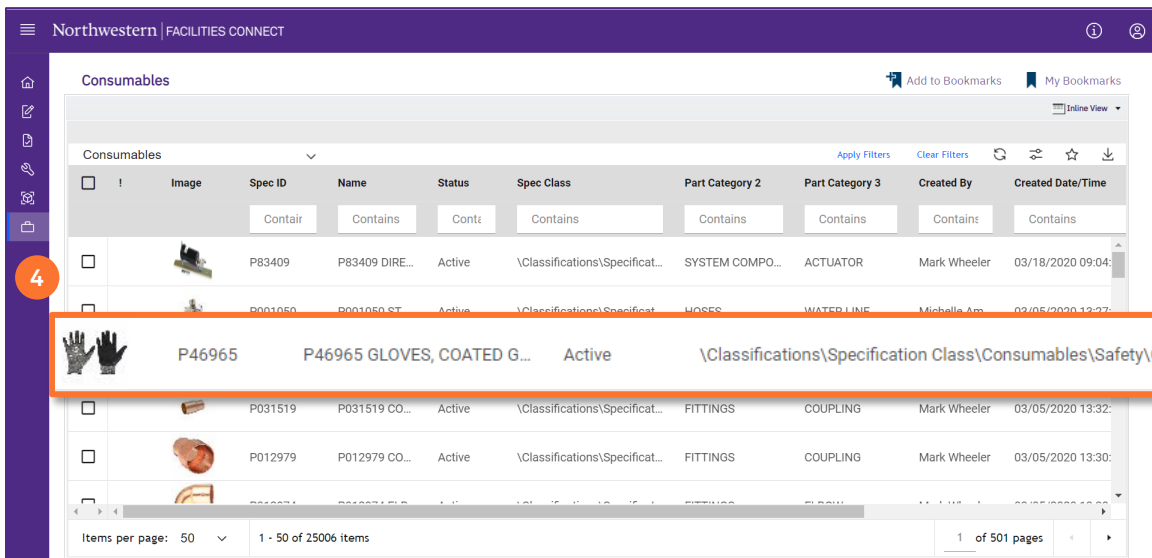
Northwestern | FACILITIES CONNECT

Consumables

Add to Bookmarks

My Bookmarks

Inline View

4

Consumables

Apply Filters

Clear Filters

| ! | Image | Spec ID | Name | Status | Spec Class | Part Category 2 | Part Category 3 | Created By | Created Date/Time |
|---|---|---|---|---|---|---|---|---|---|
| | | Contair | Contains | Conta | Contains | Contains | Contains | Contains | Contains |
| | | P83409 | P83409 DIRE... | Active | \Classifications\Specificat... | SYSTEM COMPO... | ACTUATOR | Mark Wheeler | 03/18/2020 09:04: |
| | | P001050 | P001050 ST... | Active | \Classifications\Specificat... | HOSES | WATER LINE | Michelle Am... | 03/05/2020 13:27: |
| | | P46965 | P46965 GLOVES, COATED G... | Active | \Classifications\Specification Class\Consumables\Safety\ | | | | |
| | | P031519 | P031519 CO... | Active | \Classifications\Specificat... | FITTINGS | COUPLING | Mark Wheeler | 03/05/2020 13:32: |
| | | P012979 | P012979 CO... | Active | \Classifications\Specificat... | FITTINGS | COUPLING | Mark Wheeler | 03/05/2020 13:30: |

Items per page: 50

1 - 50 of 25006 items

1 of 501 pages